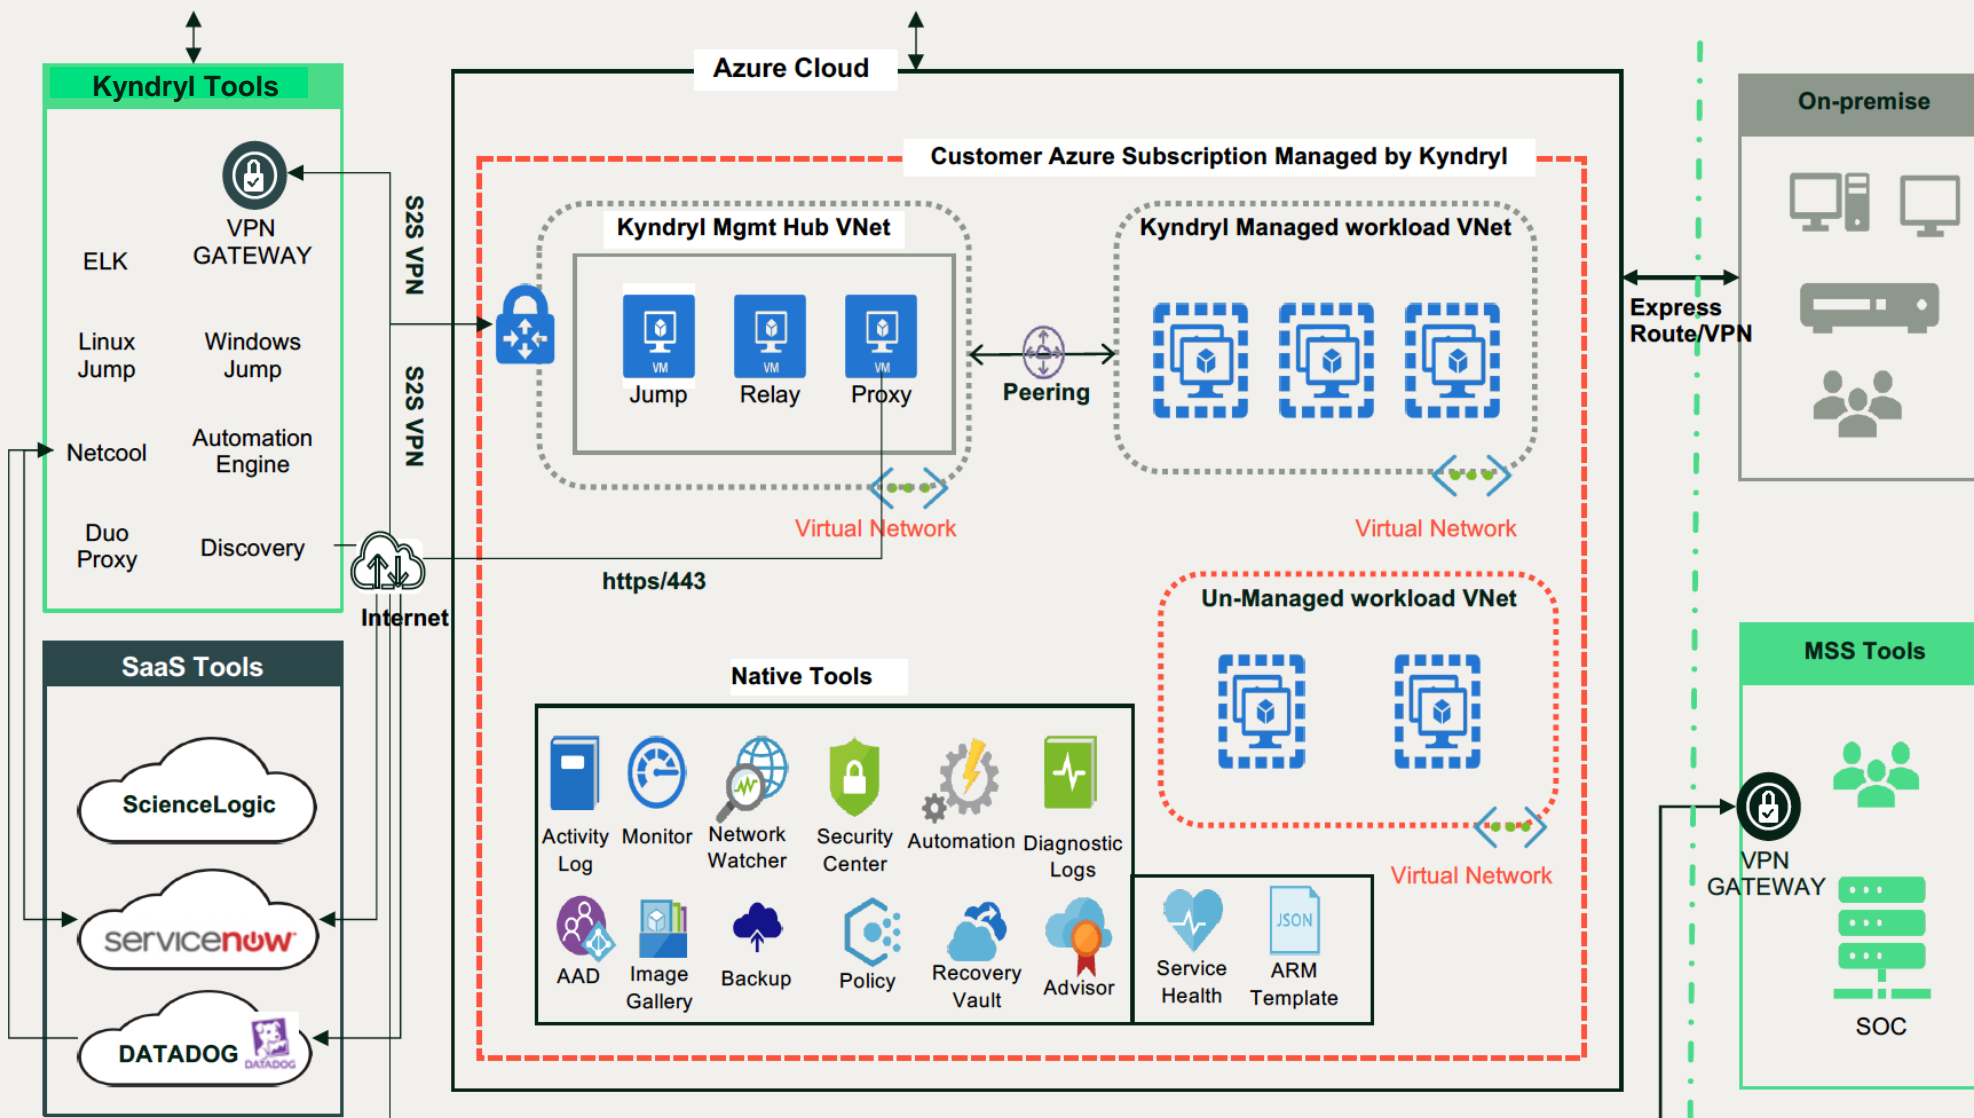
Kyndryl Tools

VPN GATEWAY

ELK

Linux Jump

Windows Jump

Netcool

Automation Engine

Duo Proxy

Discovery

S2S VPN

S2S VPN

Internet

SaaS Tools

ScienceLogic

servicenow

DATADOG

DATADOG

Azure Cloud

Customer Azure Subscription Managed by Kyndryl

Kyndryl Mgmt Hub VNet

VM
Jump

VM
Relay

VM
Proxy

Peering

Kyndryl Managed workload VNet

Virtual Network

Virtual Network

https/443

Un-Managed workload VNet

Virtual Network

Native Tools

Activity Log

Monitor

Network Watcher

Security Center

Automation

Diagnostic Logs

AAD

Image Gallery

Backup

Policy

Recovery Vault

Advisor

Service Health

JSON
ARM Template

On-premise

Express Route/VPN

MSS Tools

VPN GATEWAY

SOC